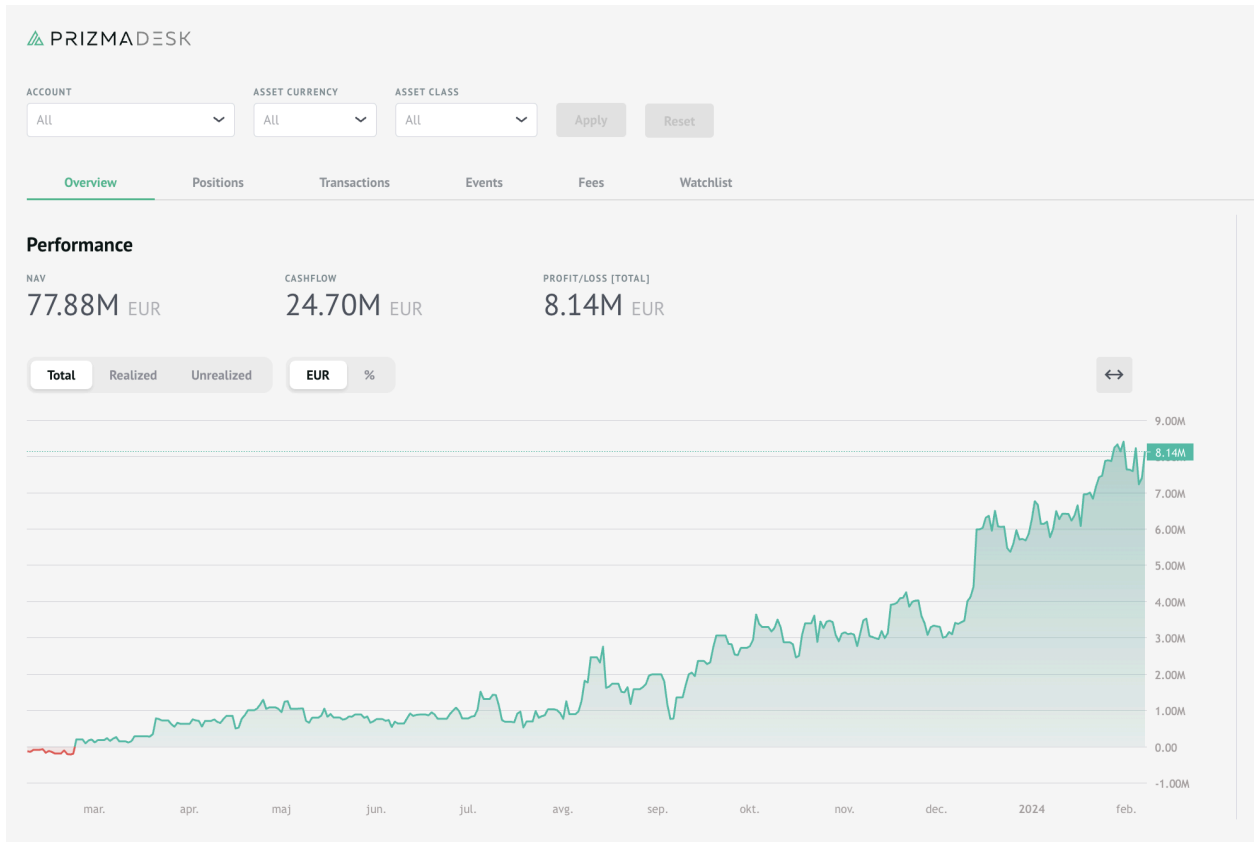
PRIZMADESK

ACCOUNT
All

ASSET CURRENCY
All

ASSET CLASS
All

Apply
Reset

Overview
Positions
Transactions
Events
Fees
Watchlist

Performance

NAV
77.88M EUR

CASHFLOW
24.70M EUR

PROFIT/LOSS [TOTAL]
8.14M EUR

Total
Realized
Unrealized

EUR
%

9.00M
8.14M
7.00M
6.00M
5.00M
4.00M
3.00M
2.00M
1.00M
0.00
-1.00M

mar.
apr.
maj
jun.
jul.
avg.
sep.
okt.
nov.
dec.
2024
feb.